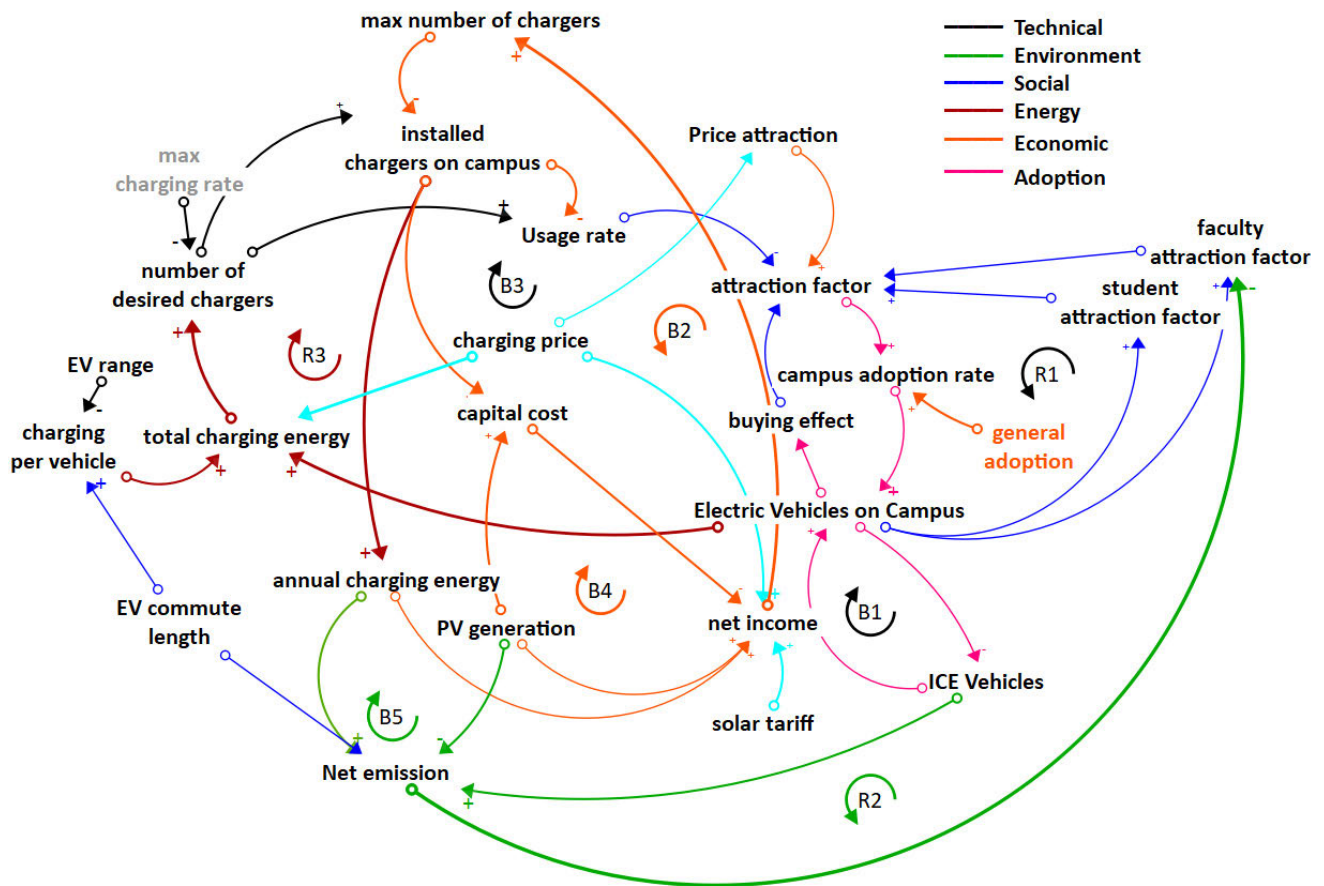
Technical
Environment
Social
Energy
Economic
Adoption

max number of chargers
+
-
+
installed chargers on campus
max charging rate
-
Price attraction
-
+
Usage rate
-
faculty attraction factor
number of desired chargers
B3
attraction factor
+
student attraction factor
+
R3
charging price
B2
campus adoption rate
R1
EV range
-
capital cost
buying effect
+
general adoption
charging per vehicle
total charging energy
+
+
Electric Vehicles on Campus
+
annual charging energy
B4
EV commute length
PV generation
net income
B1
ICE Vehicles
B5
solar tariff
-
Net emission
+
R2